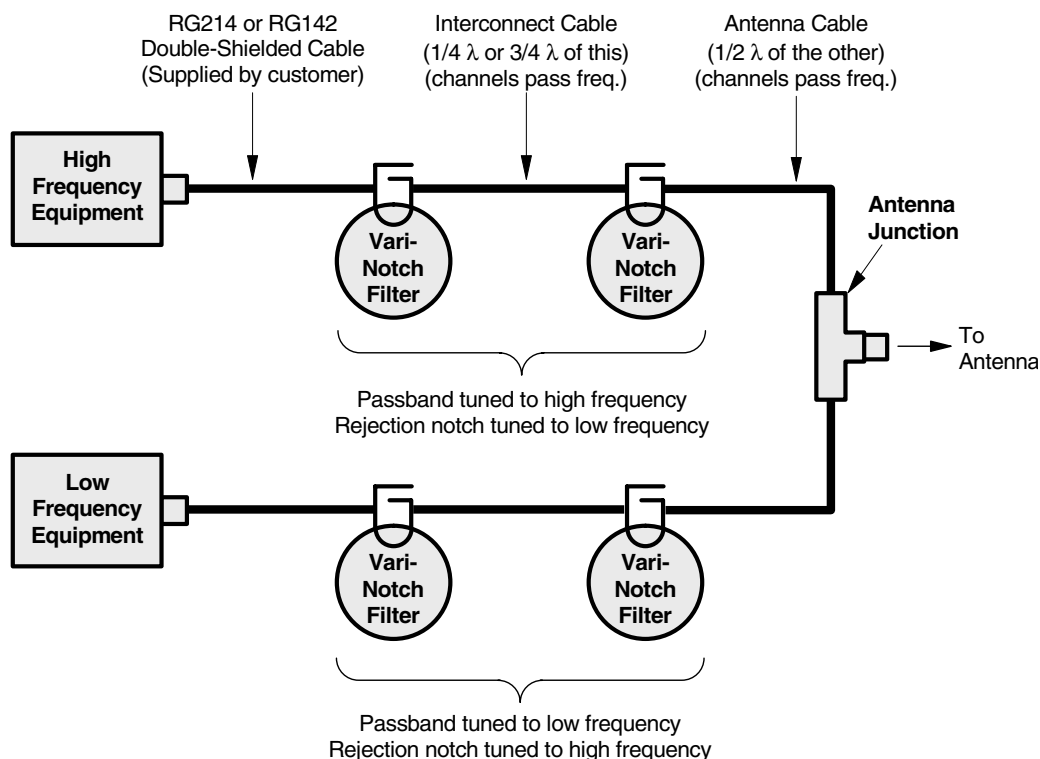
RG214 or RG142
Double-Shielded Cable
(Supplied by customer)

Interconnect Cable
(1/4 $\lambda$ or 3/4 $\lambda$ of this)
(channels pass freq.)

Antenna Cable
(1/2 $\lambda$ of the other)
(channels pass freq.)

High
Frequency
Equipment

Vari-
Notch
Filter

Vari-
Notch
Filter

Antenna
Junction

To
Antenna

Passband tuned to high frequency
Rejection notch tuned to low frequency

Low
Frequency
Equipment

Vari-
Notch
Filter

Vari-
Notch
Filter

Passband tuned to low frequency
Rejection notch tuned to high frequency